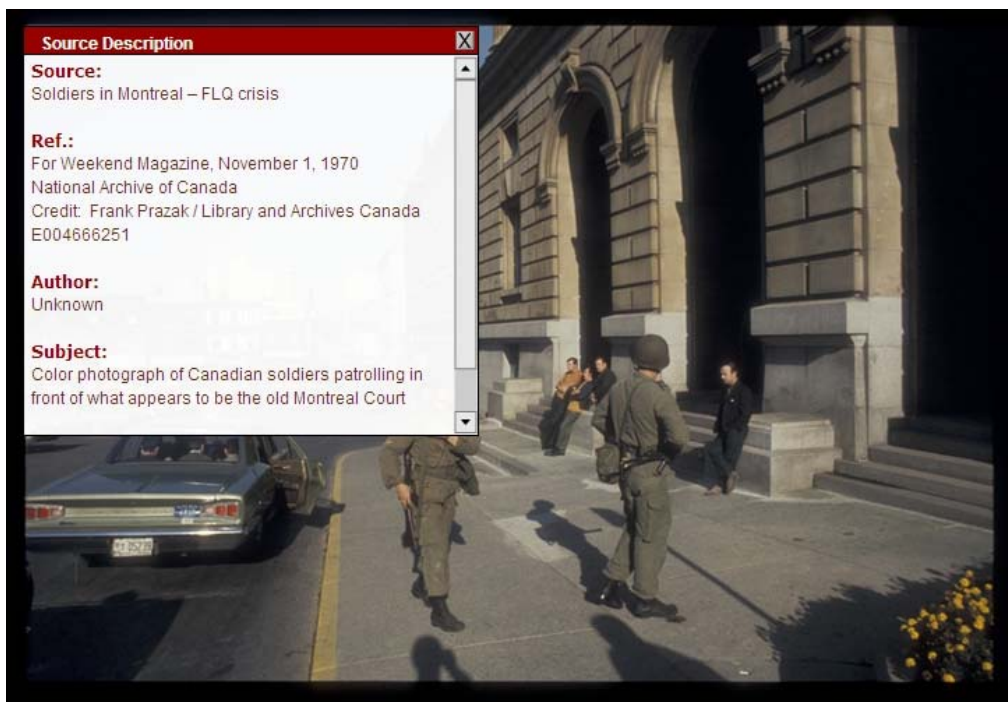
Source Description X

Source:
Soldiers in Montreal – FLQ crisis

Ref.:
For Weekend Magazine, November 1, 1970
National Archive of Canada
Credit: Frank Prazak / Library and Archives Canada
E004666251

Author:
Unknown

Subject:
Color photograph of Canadian soldiers patrolling in front of what appears to be the old Montreal Court

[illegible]